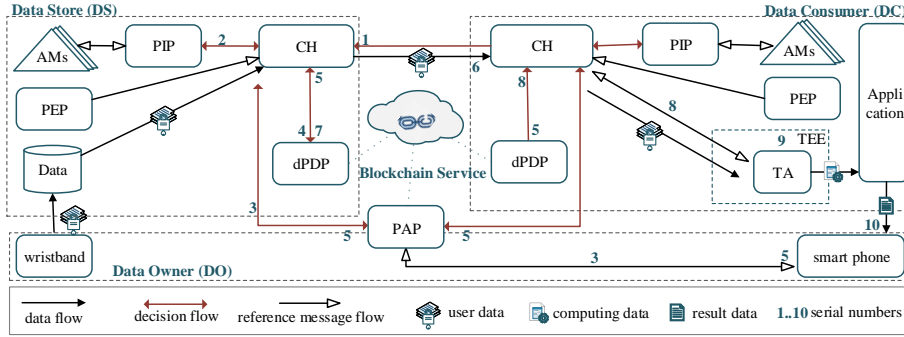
Data Store (DS)

Data Consumer (DC)

AMs

PIP

2

CH

1

CH

PIP

AMs

Appli cation

PEP

5

6

8

PEP

Data

4 7

dPDP

Blockchain Service

5

dPDP

8

9 TEE

TA

3

wristband

5

PAP

5

10

Data Owner (DO)

3

5

smart phone

data flow

decision flow

reference message flow

user data

computing data

result data

1..10 serial numbers